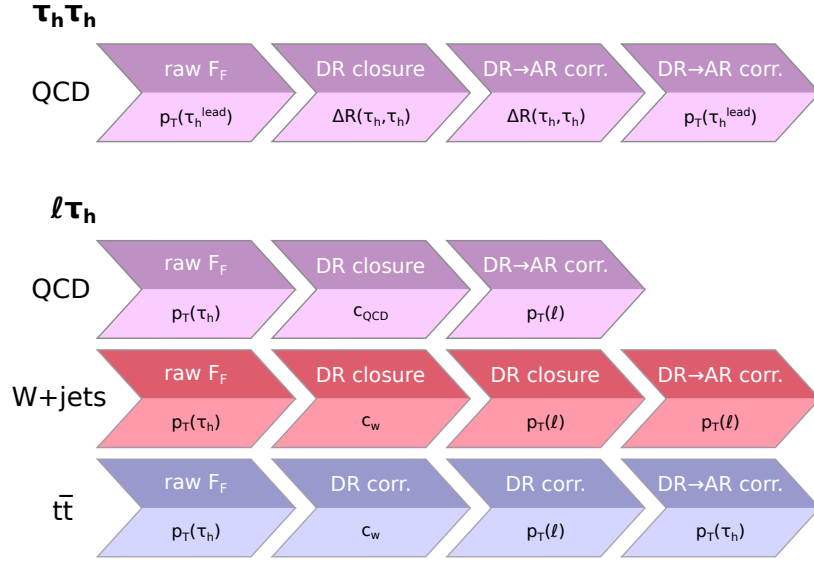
$\tau_h\tau_h$

QCD

raw $F_F$ | DR closure | DR→AR corr. | DR→AR corr.

$p_T(\tau_h^{lead})$ | $\Delta R(\tau_h,\tau_h)$ | $\Delta R(\tau_h,\tau_h)$ | $p_T(\tau_h^{lead})$

$\ell\tau_h$

QCD

raw $F_F$ | DR closure | DR→AR corr.

$p_T(\tau_h)$ | $c_{QCD}$ | $p_T(\ell)$

W+jets

raw $F_F$ | DR closure | DR closure | DR→AR corr.

$p_T(\tau_h)$ | $c_W$ | $p_T(\ell)$ | $p_T(\ell)$

$t\bar{t}$

raw $F_F$ | DR corr. | DR corr. | DR→AR corr.

$p_T(\tau_h)$ | $c_W$ | $p_T(\ell)$ | $p_T(\tau_h)$